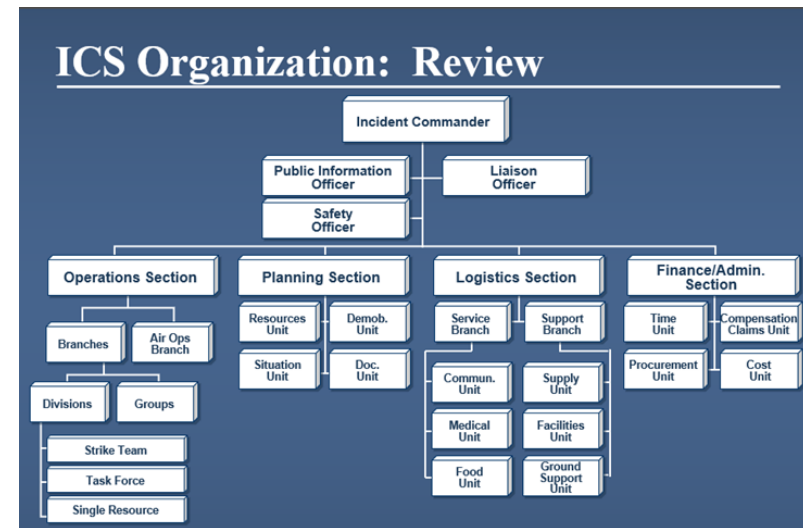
ICS Organization: Review

Incident Commander

Public Information Officer

Liaison Officer

Safety Officer

Operations Section

Planning Section

Logistics Section

Finance/Admin. Section

Branches

Air Ops Branch

Divisions

Groups

Strike Team

Task Force

Single Resource

Resources Unit

Demob. Unit

Situation Unit

Doc. Unit

Service Branch

Support Branch

Commun. Unit

Medical Unit

Food Unit

Supply Unit

Facilities Unit

Ground Support Unit

Time Unit

Compensation Claims Unit

Procurement Unit

Cost Unit